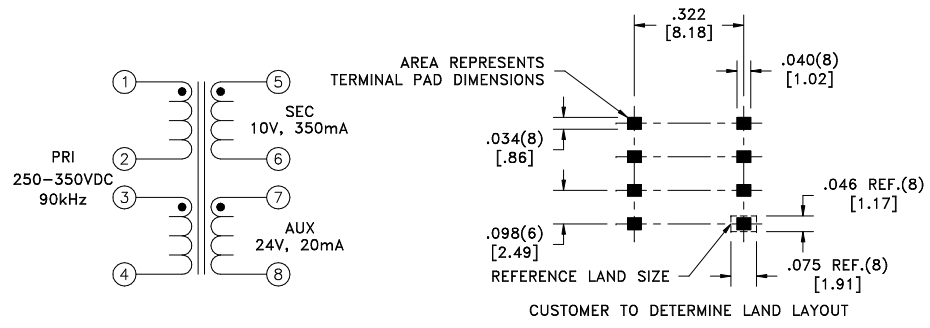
1
2
3
4
5
6
7
8
PRI
250–350VDC
90kHz
SEC
10V, 350mA
AUX
24V, 20mA

AREA REPRESENTS TERMINAL PAD DIMENSIONS
.322
[8.18]
.040(8)
[1.02]
.034(8)
[.86]
.098(6)
[2.49]
.046 REF.(8)
[1.17]
.075 REF.(8)
[1.91]
REFERENCE LAND SIZE
CUSTOMER TO DETERMINE LAND LAYOUT